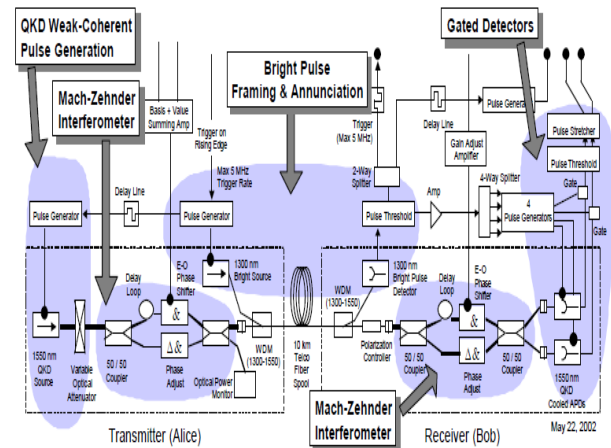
QKD Weak-Coherent Pulse Generation

Gated Detectors

Bright Pulse Framing & Annunciation

Mach-Zehnder Interferometer

Basis + Value Summing Amp

Trigger on Rising Edge

Max 5 MHz Trigger Rate

Trigger (Max 5 MHz)

Delay Line

Pulse Genera

Gain Adjust Amplifier

Pulse Stretcher

Pulse Threshold

Delay Line

Pulse Generator

Pulse Generator

2-Way Splitter

Amp

4-Way Splitter

Gate

4 Pulse Generators

Gate

Pulse Threshold

Delay Loop

E-O Phase Shifter

1300 nm Bright Source

1300 nm Bright Pulse Detector

Delay Loop

E-O Phase Shifter

&

Δ&

WDM (1300-1550)

WDM (1300-1550)

&

Δ&

1550 nm QKD Source

Variable Optical Attenuator

50 / 50 Coupler

Phase Adjust

Optical Power Monitor

10 km Telco Fiber Spool

Polarization Controller

50 / 50 Coupler

Phase Adjust

50 / 50 Coupler

1550 nm QKD Cooled APDs

May 22, 2002

Transmitter (Alice)

Mach-Zehnder Interferometer

Receiver (Bob)